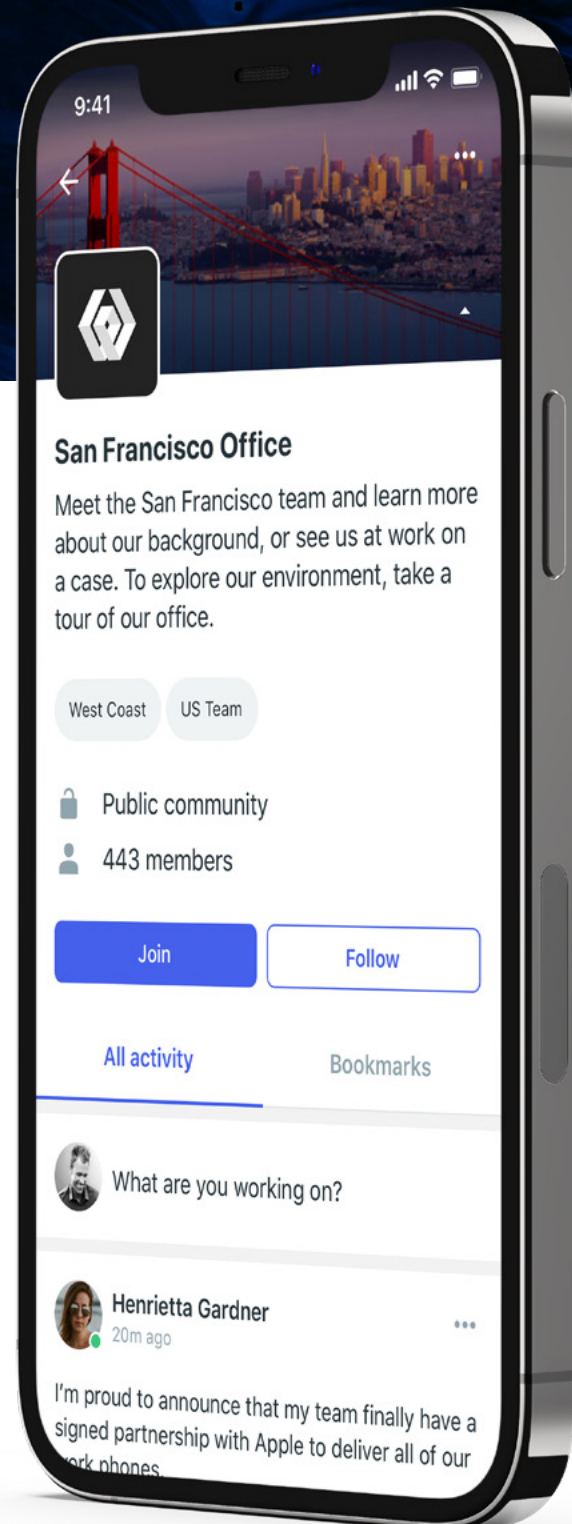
9:41

San Francisco Office

Meet the San Francisco team and learn more about our background, or see us at work on a case. To explore our environment, take a tour of our office.

West Coast

US Team

Public community

443 members

Join

Follow

All activity

Bookmarks

What are you working on?

Henrietta Gardner

20m ago

I'm proud to announce that my team finally have a signed partnership with Apple to deliver all of our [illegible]